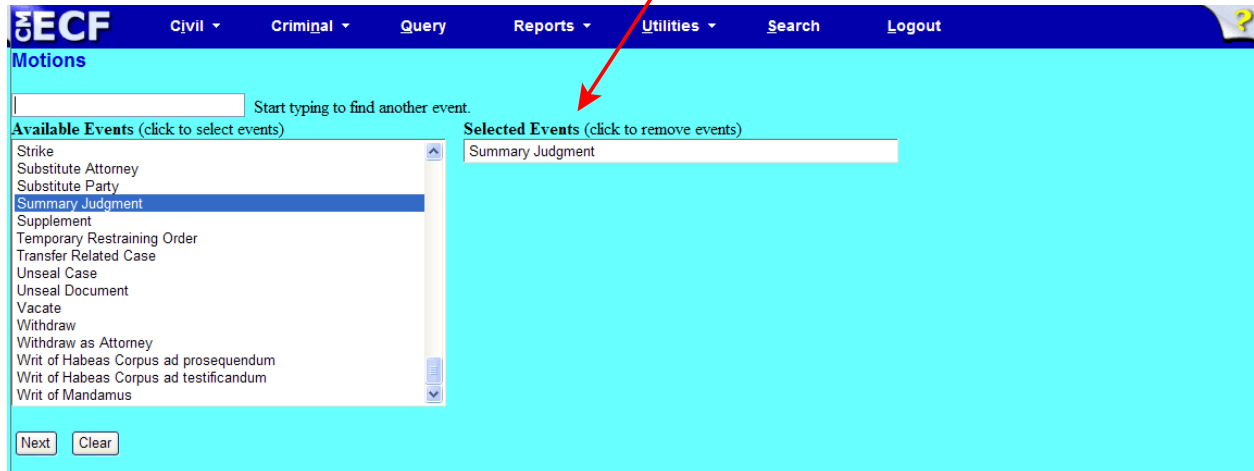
CM ECF Civil ▾ Criminal ▾ Query Reports ▾ Utilities ▾ Search Logout ?

Motions

Start typing to find another event.

Available Events (click to select events)

Strike
Substitute Attorney
Substitute Party
Summary Judgment
Supplement
Temporary Restraining Order
Transfer Related Case
Unseal Case
Unseal Document
Vacate
Withdraw
Withdraw as Attorney
Writ of Habeas Corpus ad prosequendum
Writ of Habeas Corpus ad testificandum
Writ of Mandamus

Selected Events (click to remove events)

Summary Judgment

Next Clear